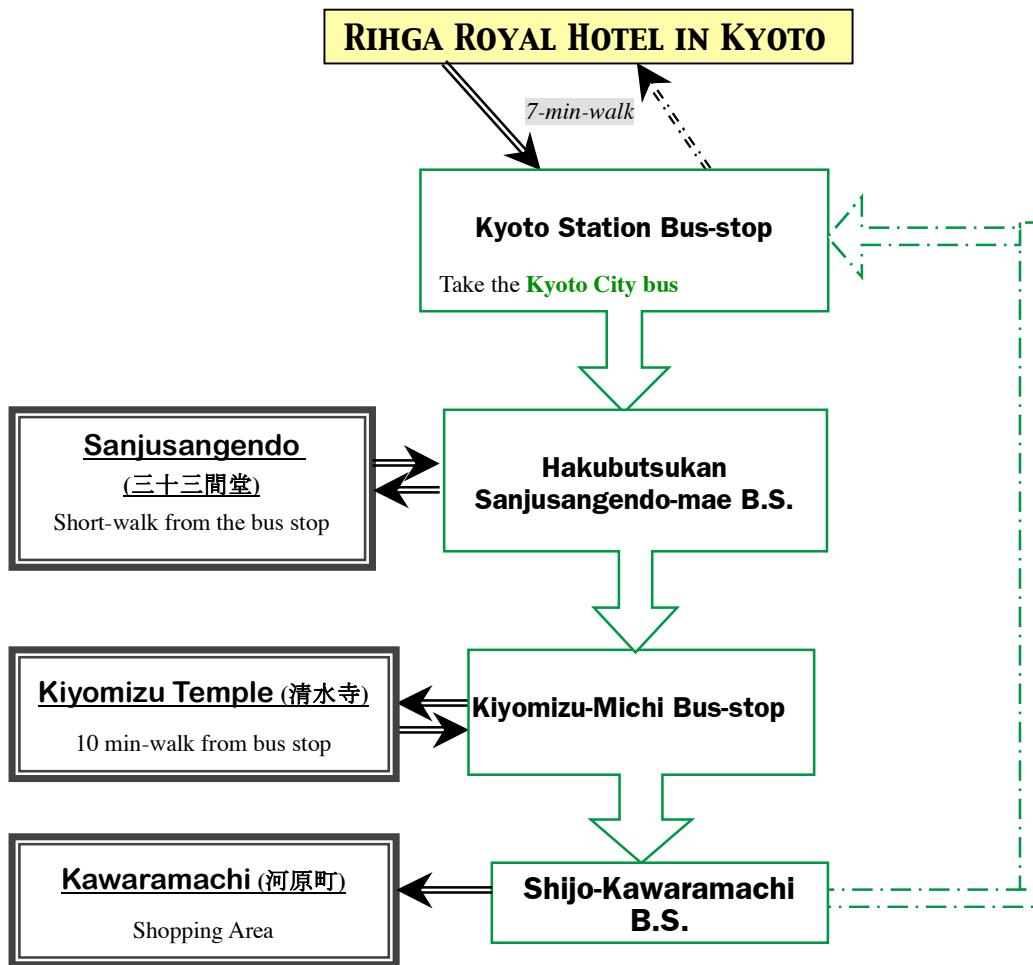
Rihga Royal Hotel in Kyoto

7-min-walk

Kyoto Station Bus-stop

Take the Kyoto City bus

Sanjusangendo
(三十三間堂)
Short-walk from the bus stop

Hakubutsukan Sanjusangendo-mae B.S.

Kiyomizu Temple (清水寺)
10 min-walk from bus stop

Kiyomizu-Michi Bus-stop

Kawaramachi (河原町)
Shopping Area

Shijo-Kawaramachi B.S.